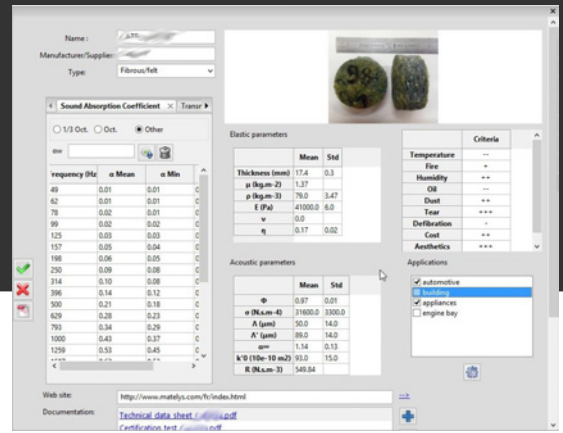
Name :

Manufacturer/Supplier:

Type: Fibrous/felt

Sound Absorption Coefficient | Transr

1/3 Oct. Oct. Other

αw

| Frequency (Hz) | α Mean | α Min |
|---|---|---|
| 49 | 0.01 | 0.01 |
| 62 | 0.01 | 0.01 |
| 78 | 0.02 | 0.01 |
| 99 | 0.02 | 0.02 |
| 125 | 0.03 | 0.03 |
| 157 | 0.05 | 0.04 |
| 198 | 0.06 | 0.05 |
| 250 | 0.09 | 0.08 |
| 314 | 0.10 | 0.08 |
| 396 | 0.14 | 0.12 |
| 500 | 0.21 | 0.18 |
| 629 | 0.28 | 0.23 |
| 793 | 0.34 | 0.29 |
| 1000 | 0.43 | 0.37 |
| 1259 | 0.53 | 0.45 |

Elastic parameters

| | Mean | Std |
|---|---|---|
| Thickness (mm) | 17.4 | 0.3 |
| μ (kg.m-2) | 1.37 | |
| ρ (kg.m-3) | 79.0 | 3.47 |
| E (Pa) | 41000.0 | 6.0 |
| ν | 0.0 | |
| η | 0.17 | 0.02 |

Acoustic parameters

| | Mean | Std |
|---|---|---|
| Φ | 0.97 | 0.01 |
| σ (N.s.m-4) | 31600.0 | 3300.0 |
| Λ (μm) | 50.0 | 14.0 |
| Λ' (μm) | 89.0 | 14.0 |
| α∞ | 1.14 | 0.13 |
| k'0 (10e-10 m2) | 93.0 | 15.0 |
| R (N.s.m-3) | 549.84 | |

| | Criteria |
|---|---|
| Temperature | -- |
| Fire | + |
| Humidity | ++ |
| Oil | -- |
| Dust | ++ |
| Tear | +++ |
| Defibration | - |
| Cost | ++ |
| Aesthetics | +++ |

Applications
automotive
building
appliances
engine bay

Web site: http://www.matelys.com/fr/index.html

Documentation:
Technical data sheet / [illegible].pdf
Certification test / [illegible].pdf